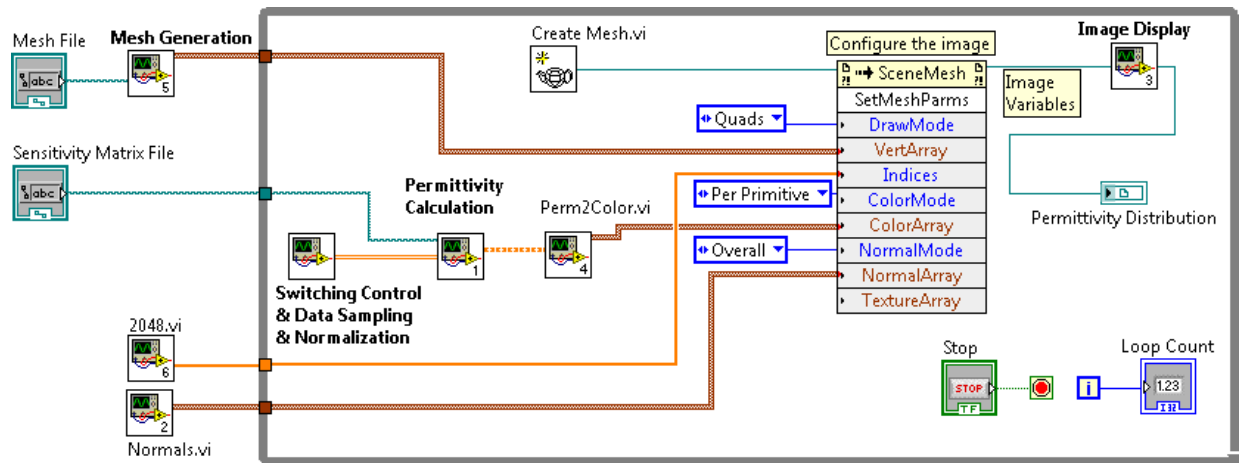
Mesh File
Mesh Generation
5
Create Mesh.vi
Configure the image
SceneMesh
SetMeshParms
Image Variables
Image Display
3
Quads
DrawMode
VertArray
Indices
Per Primitive
ColorMode
ColorArray
Overall
NormalMode
NormalArray
TextureArray
Sensitivity Matrix File
Permittivity Calculation
1
Perm2Color.vi
4
Permittivity Distribution
Switching Control & Data Sampling & Normalization
2048.vi
6
Normals.vi
2
Stop
STOP
TF
Loop Count
i
1.23
I32